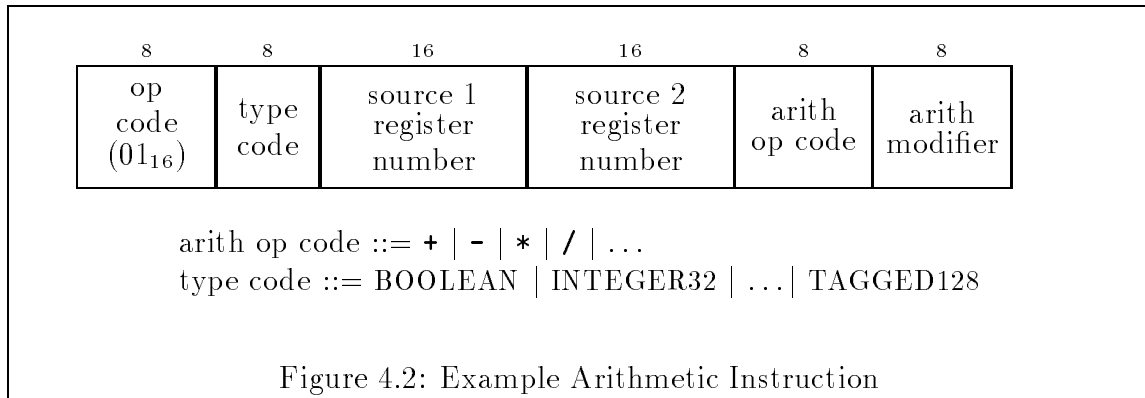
| 8 | 8 | 16 | 16 | 8 | 8 |
|---|---|---|---|---|---|
| op code ($01_{16}$) | type code | source 1 register number | source 2 register number | arith op code | arith modifier |

arith op code ::= + | - | * | / | ...
type code ::= BOOLEAN | INTEGER32 | ... | TAGGED128

Figure 4.2: Example Arithmetic Instruction